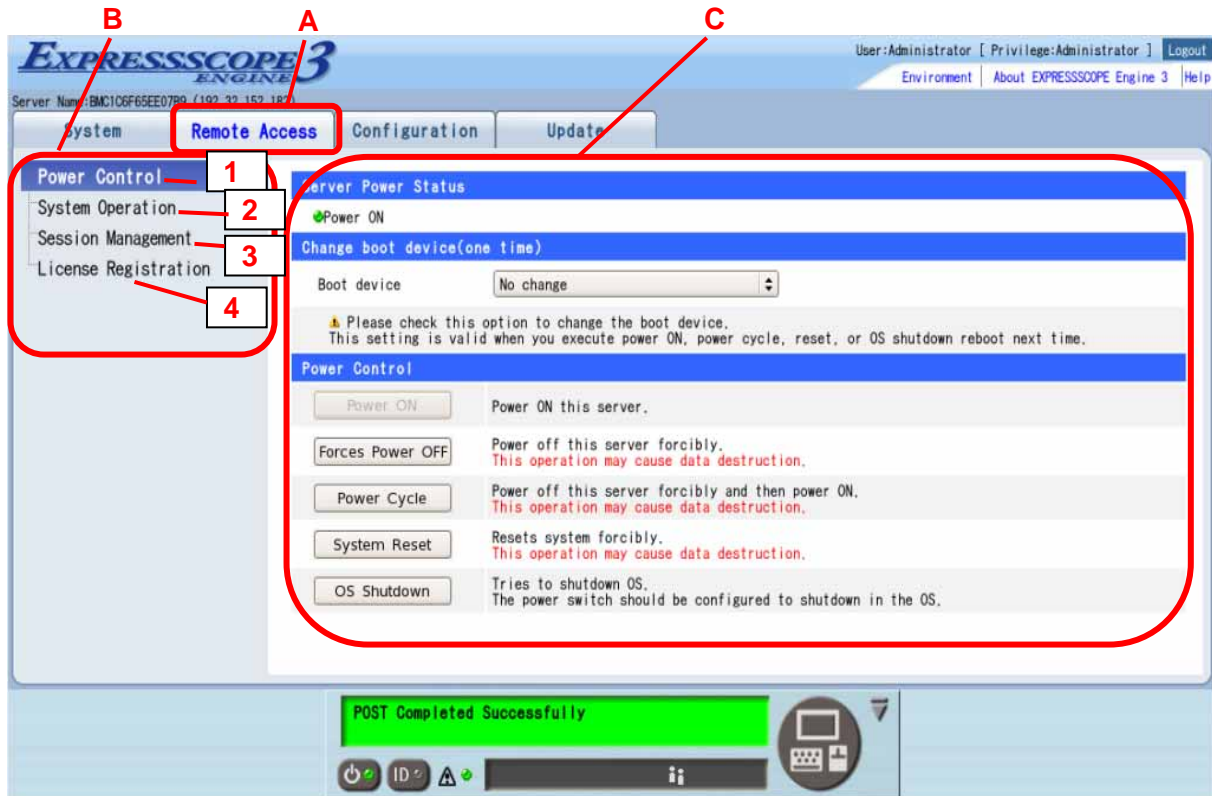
B A C

EXPRESSSCOPE ENGINE 3

User:Administrator [ Privilege:Administrator ] Logout

Environment | About EXPRESSSCOPE Engine 3 | Help

Server Name:BMC1C6F65EE07B9 (192.32.152.18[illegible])

System | Remote Access | Configuration | Update

Power Control 1
System Operation 2
Session Management 3
License Registration 4

Server Power Status

Power ON

Change boot device(one time)

Boot device | No change

Please check this option to change the boot device.
This setting is valid when you execute power ON, power cycle, reset, or OS shutdown reboot next time.

Power Control

| | |
|---|---|
| Power ON | Power ON this server. |
| Forces Power OFF | Power off this server forcibly. This operation may cause data destruction. |
| Power Cycle | Power off this server forcibly and then power ON. This operation may cause data destruction. |
| System Reset | Resets system forcibly. This operation may cause data destruction. |
| OS Shutdown | Tries to shutdown OS. The power switch should be configured to shutdown in the OS. |

POST Completed Successfully

ID